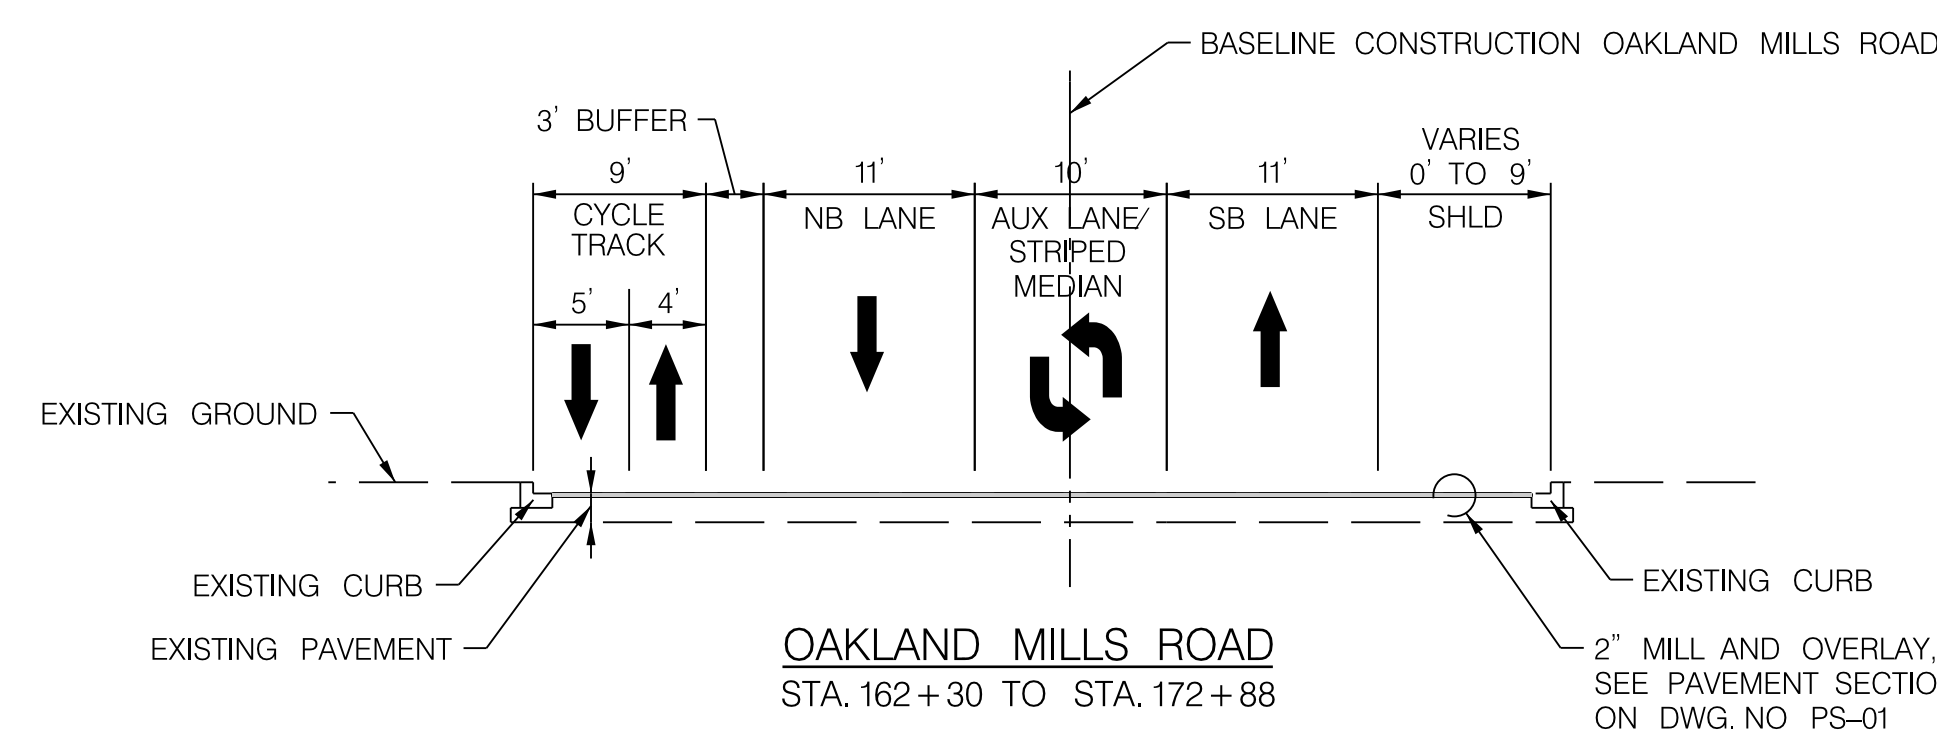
BASELINE CONSTRUCTION OAKLAND MILLS ROAD

3' BUFFER

9'

CYCLE TRACK

5'

4'

11'

NB LANE

10'

AUX LANE/ STRIPED MEDIAN

11'

SB LANE

VARIES 0' TO 9'

SHLD

EXISTING GROUND

EXISTING CURB

EXISTING PAVEMENT

EXISTING CURB

OAKLAND MILLS ROAD

STA. 162 + 30 TO STA. 172 + 88

2" MILL AND OVERLAY, SEE PAVEMENT SECTIO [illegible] ON DWG. NO PS–01